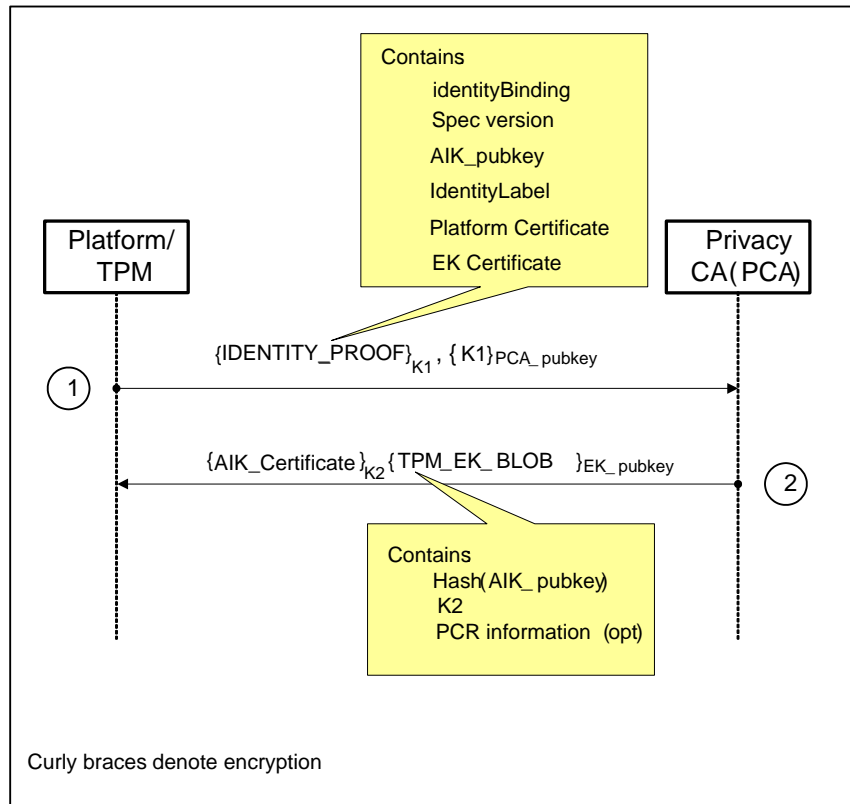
Contains
identityBinding
Spec version
AIK_pubkey
IdentityLabel
Platform Certificate
EK Certificate

Platform/ TPM

Privacy CA( PCA)

$\{IDENTITY\_PROOF\}_{K1}$, $\{K1\}_{PCA\_pubkey}$

1

$\{AIK\_Certificate\}_{K2}$ $\{TPM\_EK\_BLOB\}_{EK\_pubkey}$

2

Contains
Hash( AIK_ pubkey)
K2
PCR information (opt)

Curly braces denote encryption